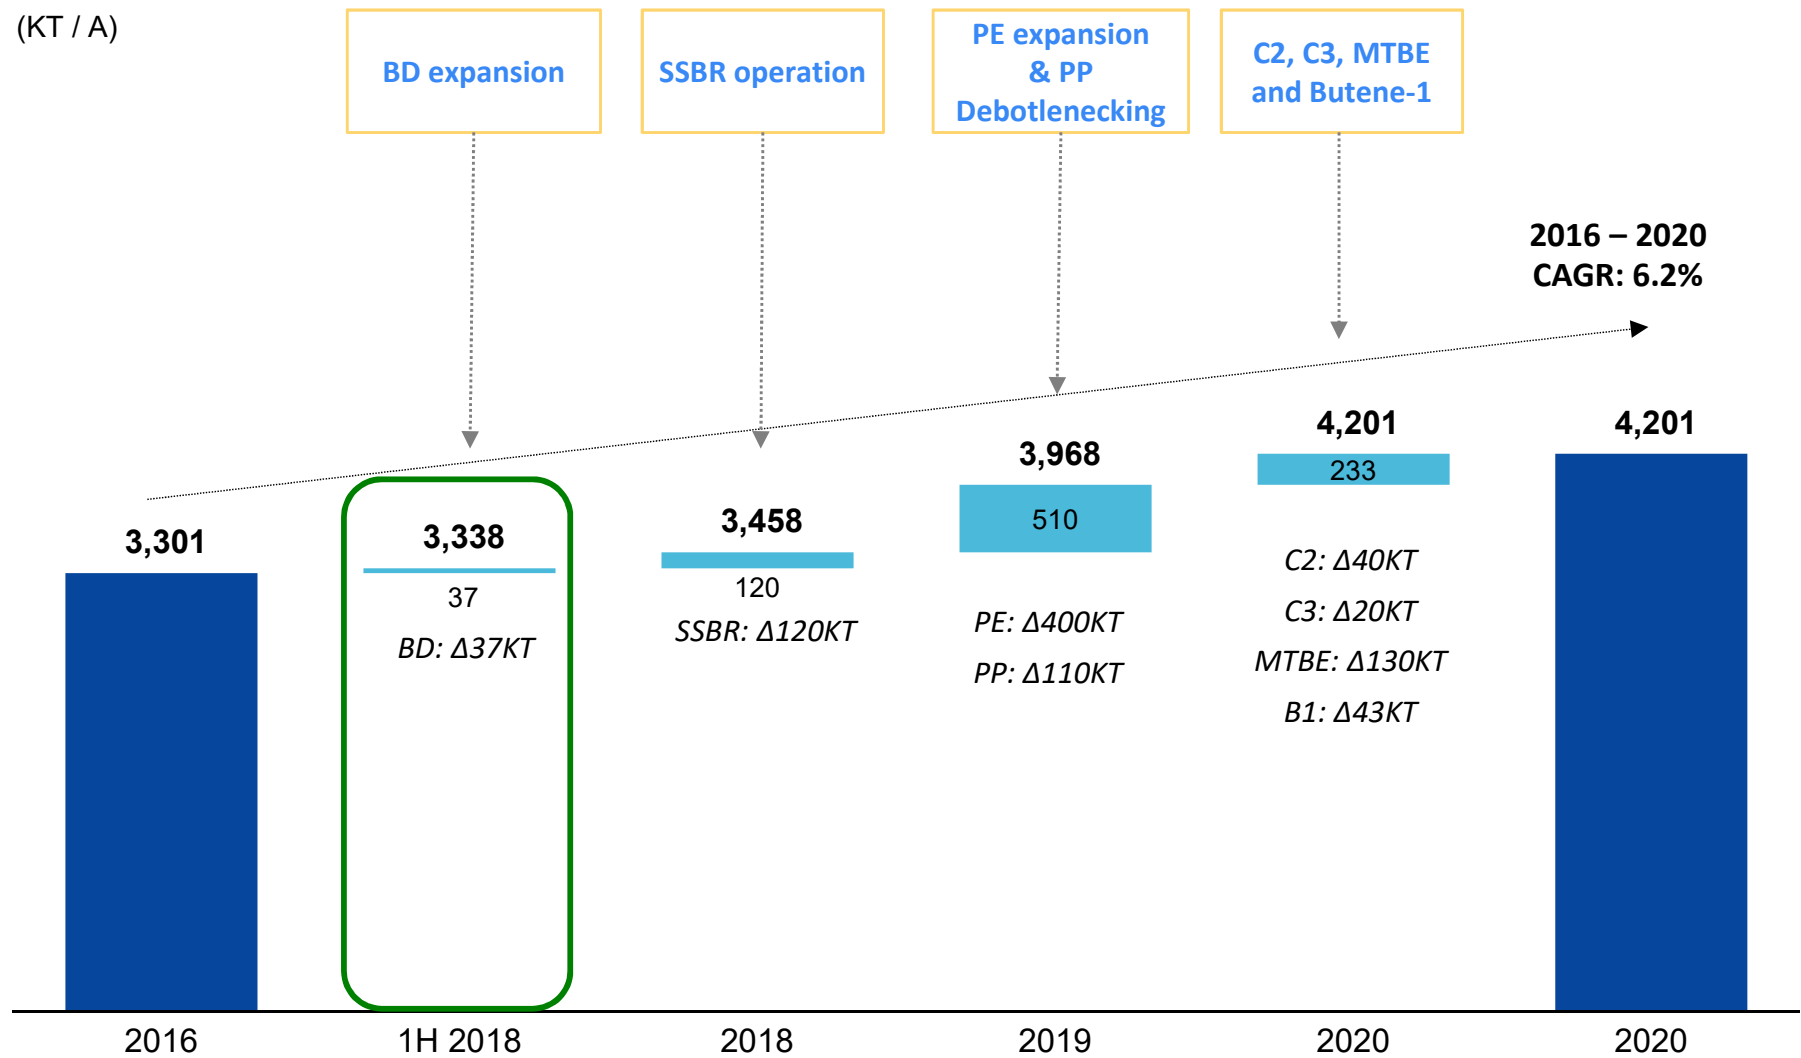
(KT / A)

BD expansion

SSBR operation

PE expansion & PP Debotlenecking

C2, C3, MTBE and Butene-1

2016 – 2020
CAGR: 6.2%

3,301

3,338
37
BD: Δ37KT

3,458
120
SSBR: Δ120KT

3,968
510
PE: Δ400KT
PP: Δ110KT

4,201
233
C2: Δ40KT
C3: Δ20KT
MTBE: Δ130KT
B1: Δ43KT

4,201

2016
1H 2018
2018
2019
2020
2020